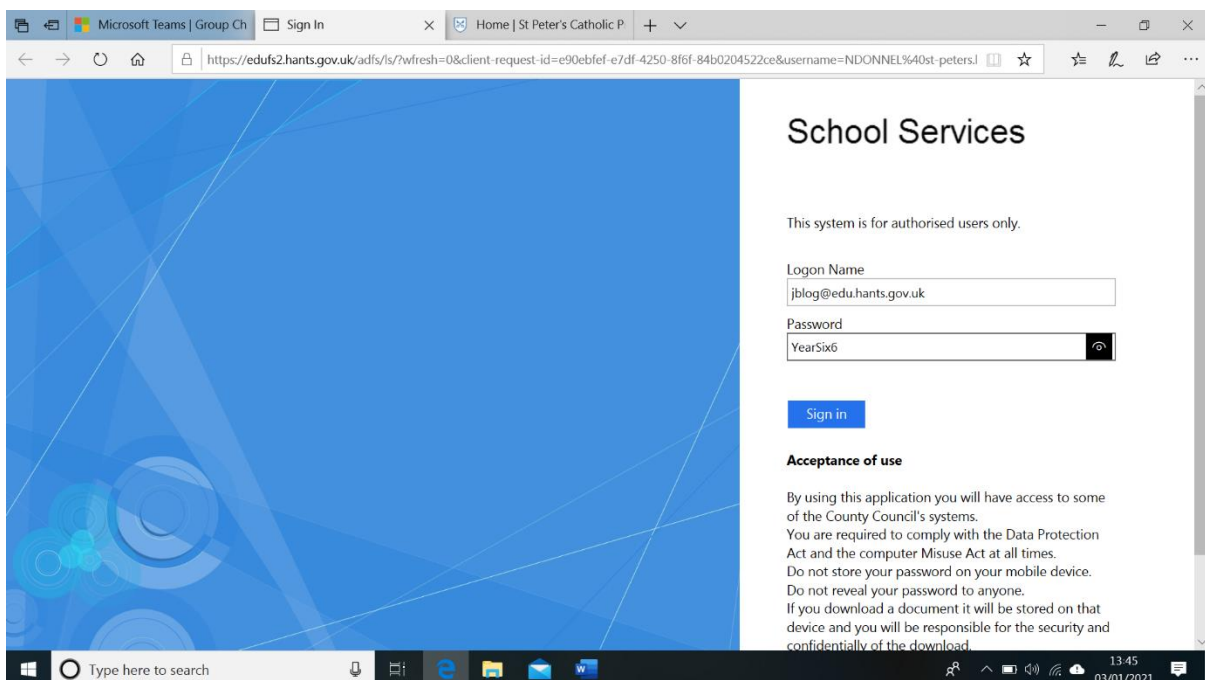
Microsoft Teams | Group Ch

Sign In

Home | St Peter's Catholic P

https://edufs2.hants.gov.uk/adfs/ls/?wfresh=0&client-request-id=e90ebfef-e7df-4250-8f6f-84b0204522ce&username=NDONNEL%40st-peters.

School Services

This system is for authorised users only.

Logon Name

jblog@edu.hants.gov.uk

Password

YearSix6

Sign in

Acceptance of use

By using this application you will have access to some of the County Council's systems.
You are required to comply with the Data Protection Act and the computer Misuse Act at all times.
Do not store your password on your mobile device.
Do not reveal your password to anyone.
If you download a document it will be stored on that device and you will be responsible for the security and confidentially of the download.

Type here to search

13:45
03/01/2021